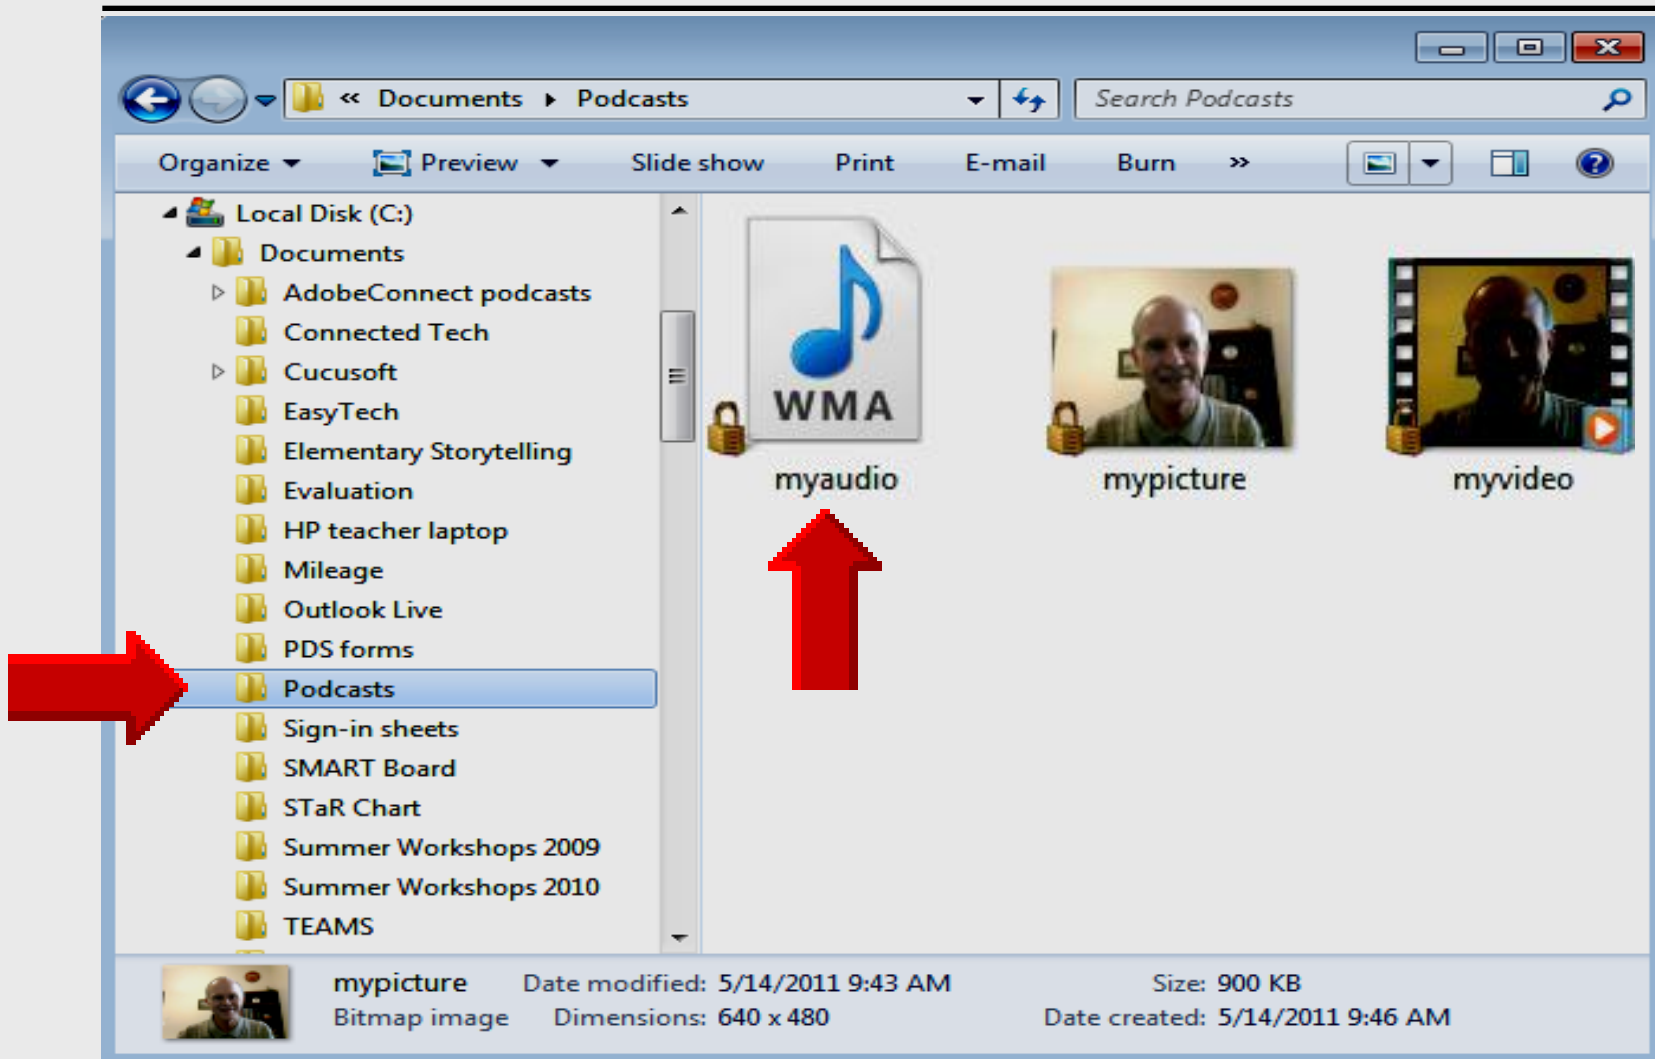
« Documents ▸ Podcasts

Search Podcasts

Organize ▾ Preview ▾ Slide show Print E-mail Burn »

Local Disk (C:)
Documents
AdobeConnect podcasts
Connected Tech
Cucusoft
EasyTech
Elementary Storytelling
Evaluation
HP teacher laptop
Mileage
Outlook Live
PDS forms
Podcasts
Sign-in sheets
SMART Board
STaR Chart
Summer Workshops 2009
Summer Workshops 2010
TEAMS

WMA
myaudio
mypicture
myvideo

mypicture Date modified: 5/14/2011 9:43 AM Size: 900 KB
Bitmap image Dimensions: 640 x 480 Date created: 5/14/2011 9:46 AM